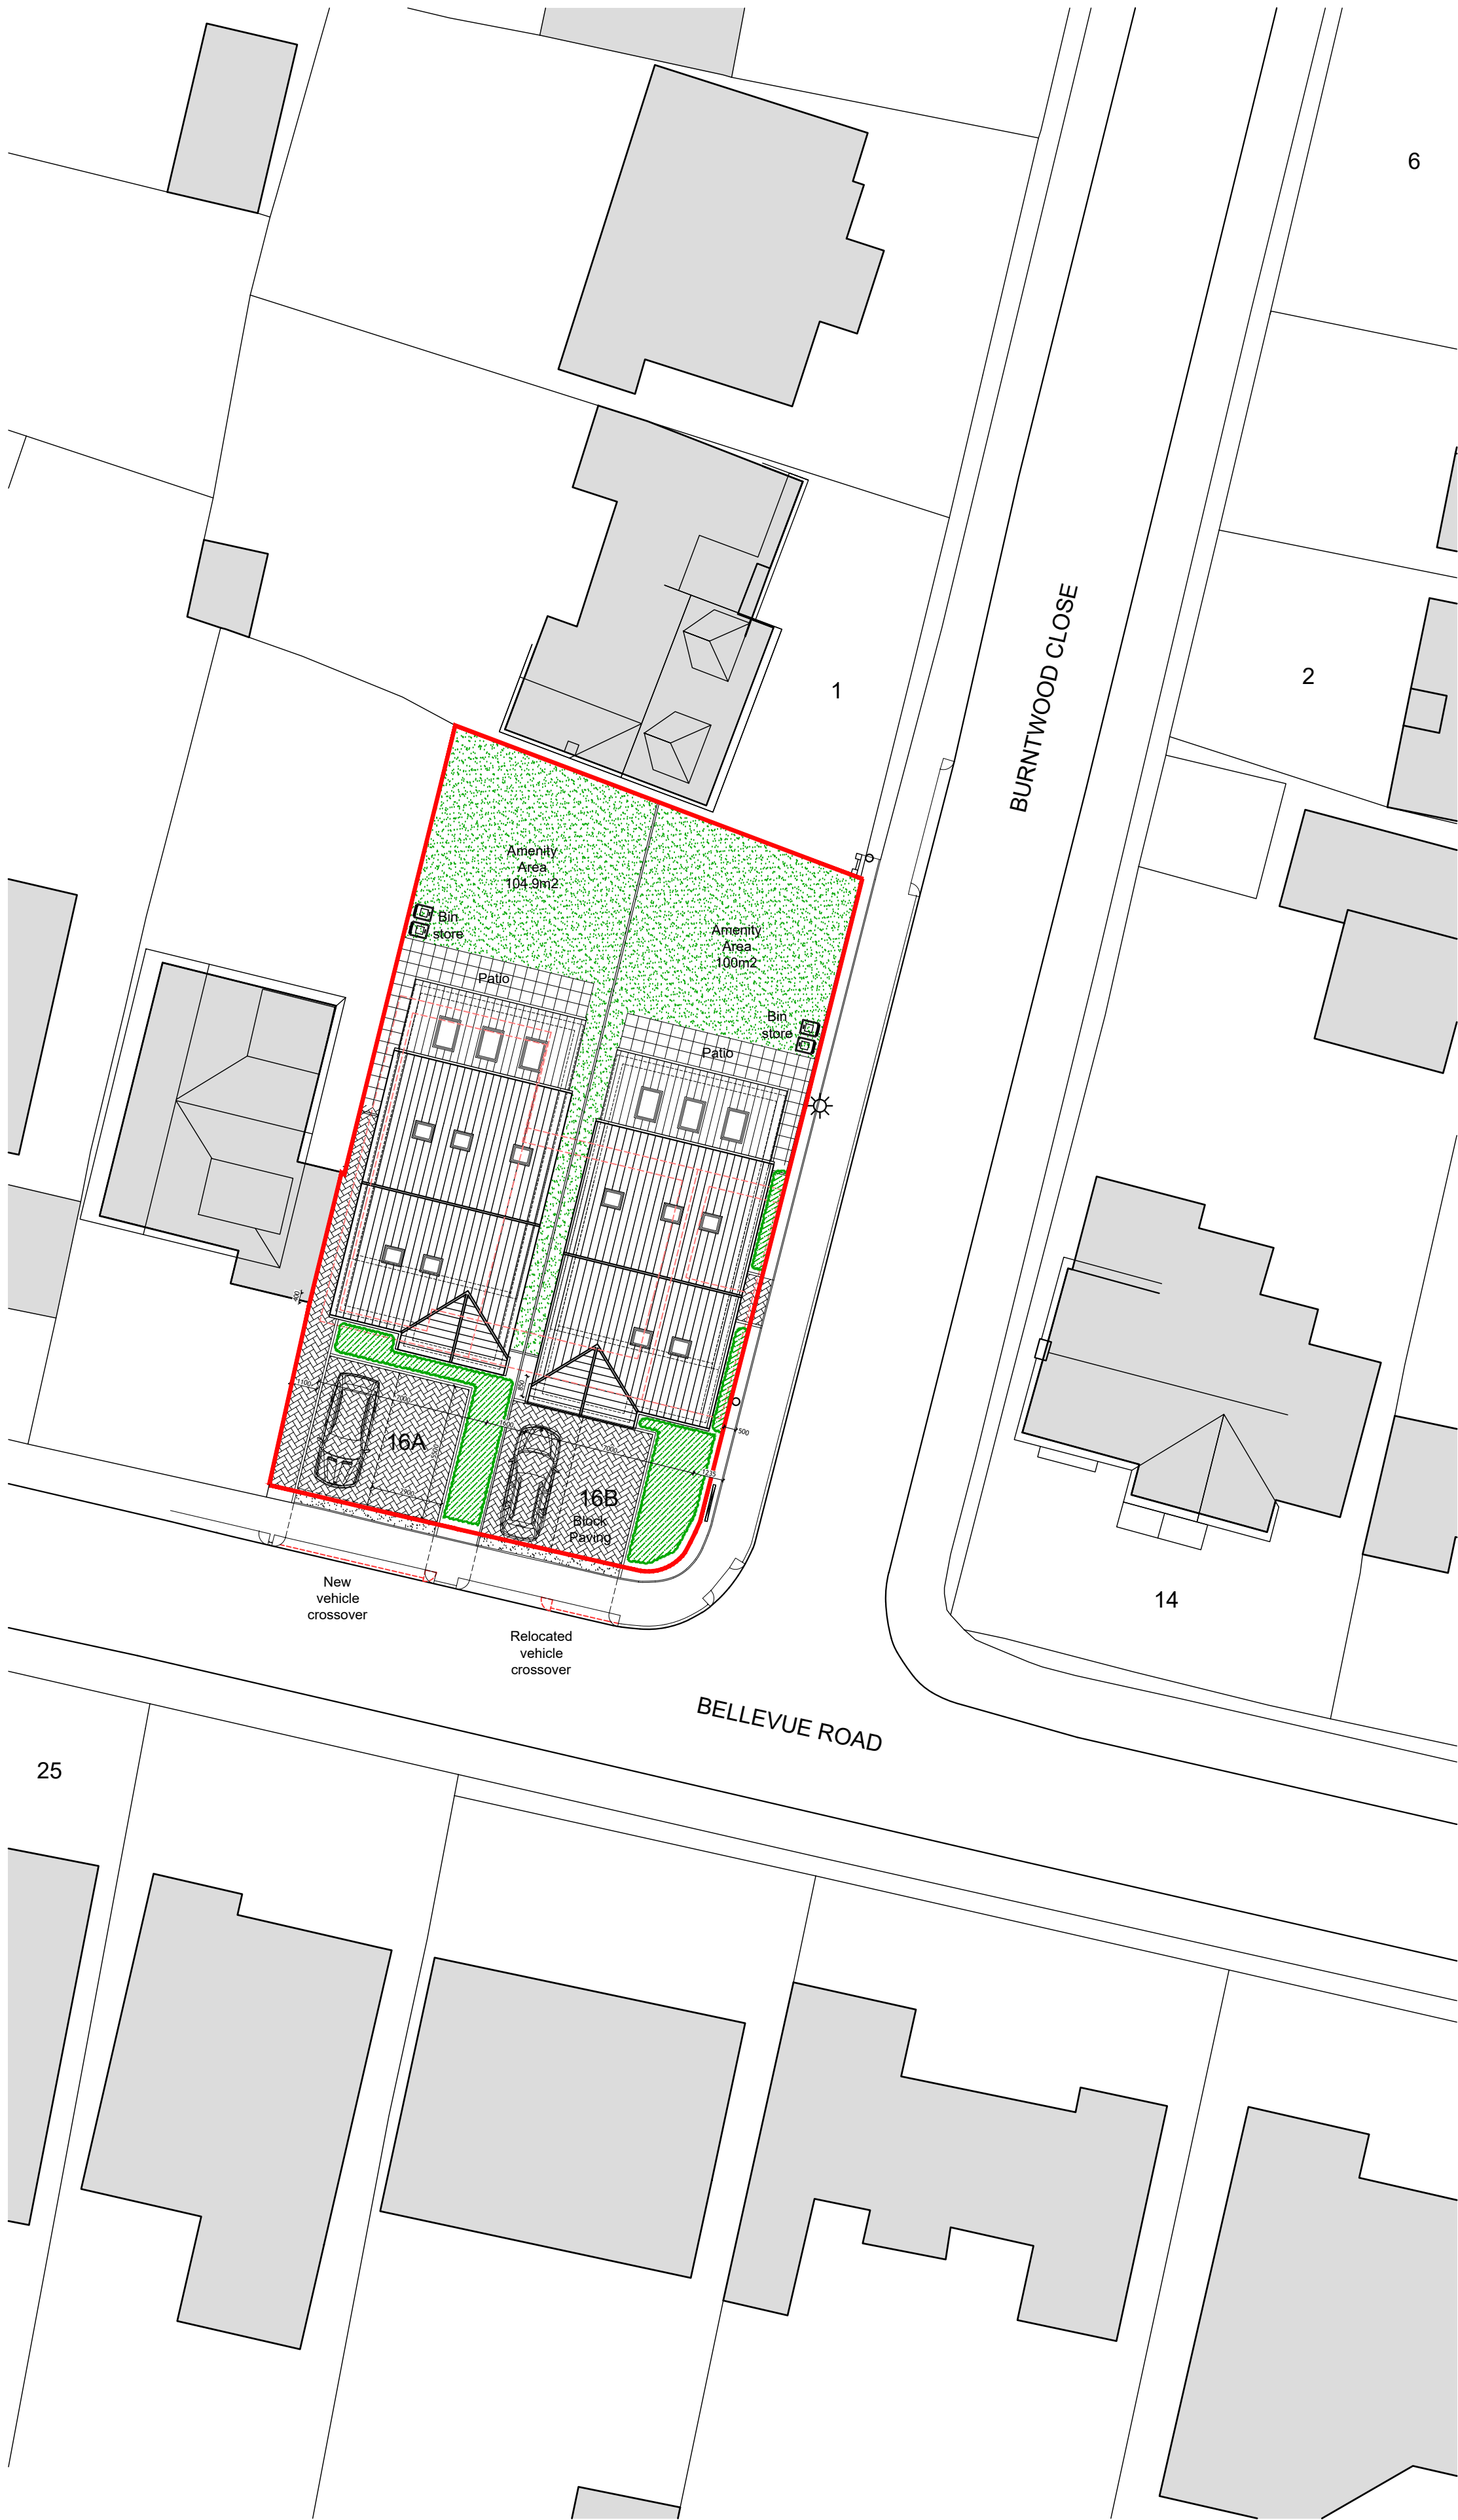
6

BURNTWOOD CLOSE

2

1

Amenity
Area
104.9m2

Bin
store

Patio

Amenity
Area
100m2

Bin
store

Patio

16A

16B
Block
Paving

New
vehicle
crossover

Relocated
vehicle
crossover

14

BELLEVUE ROAD

25